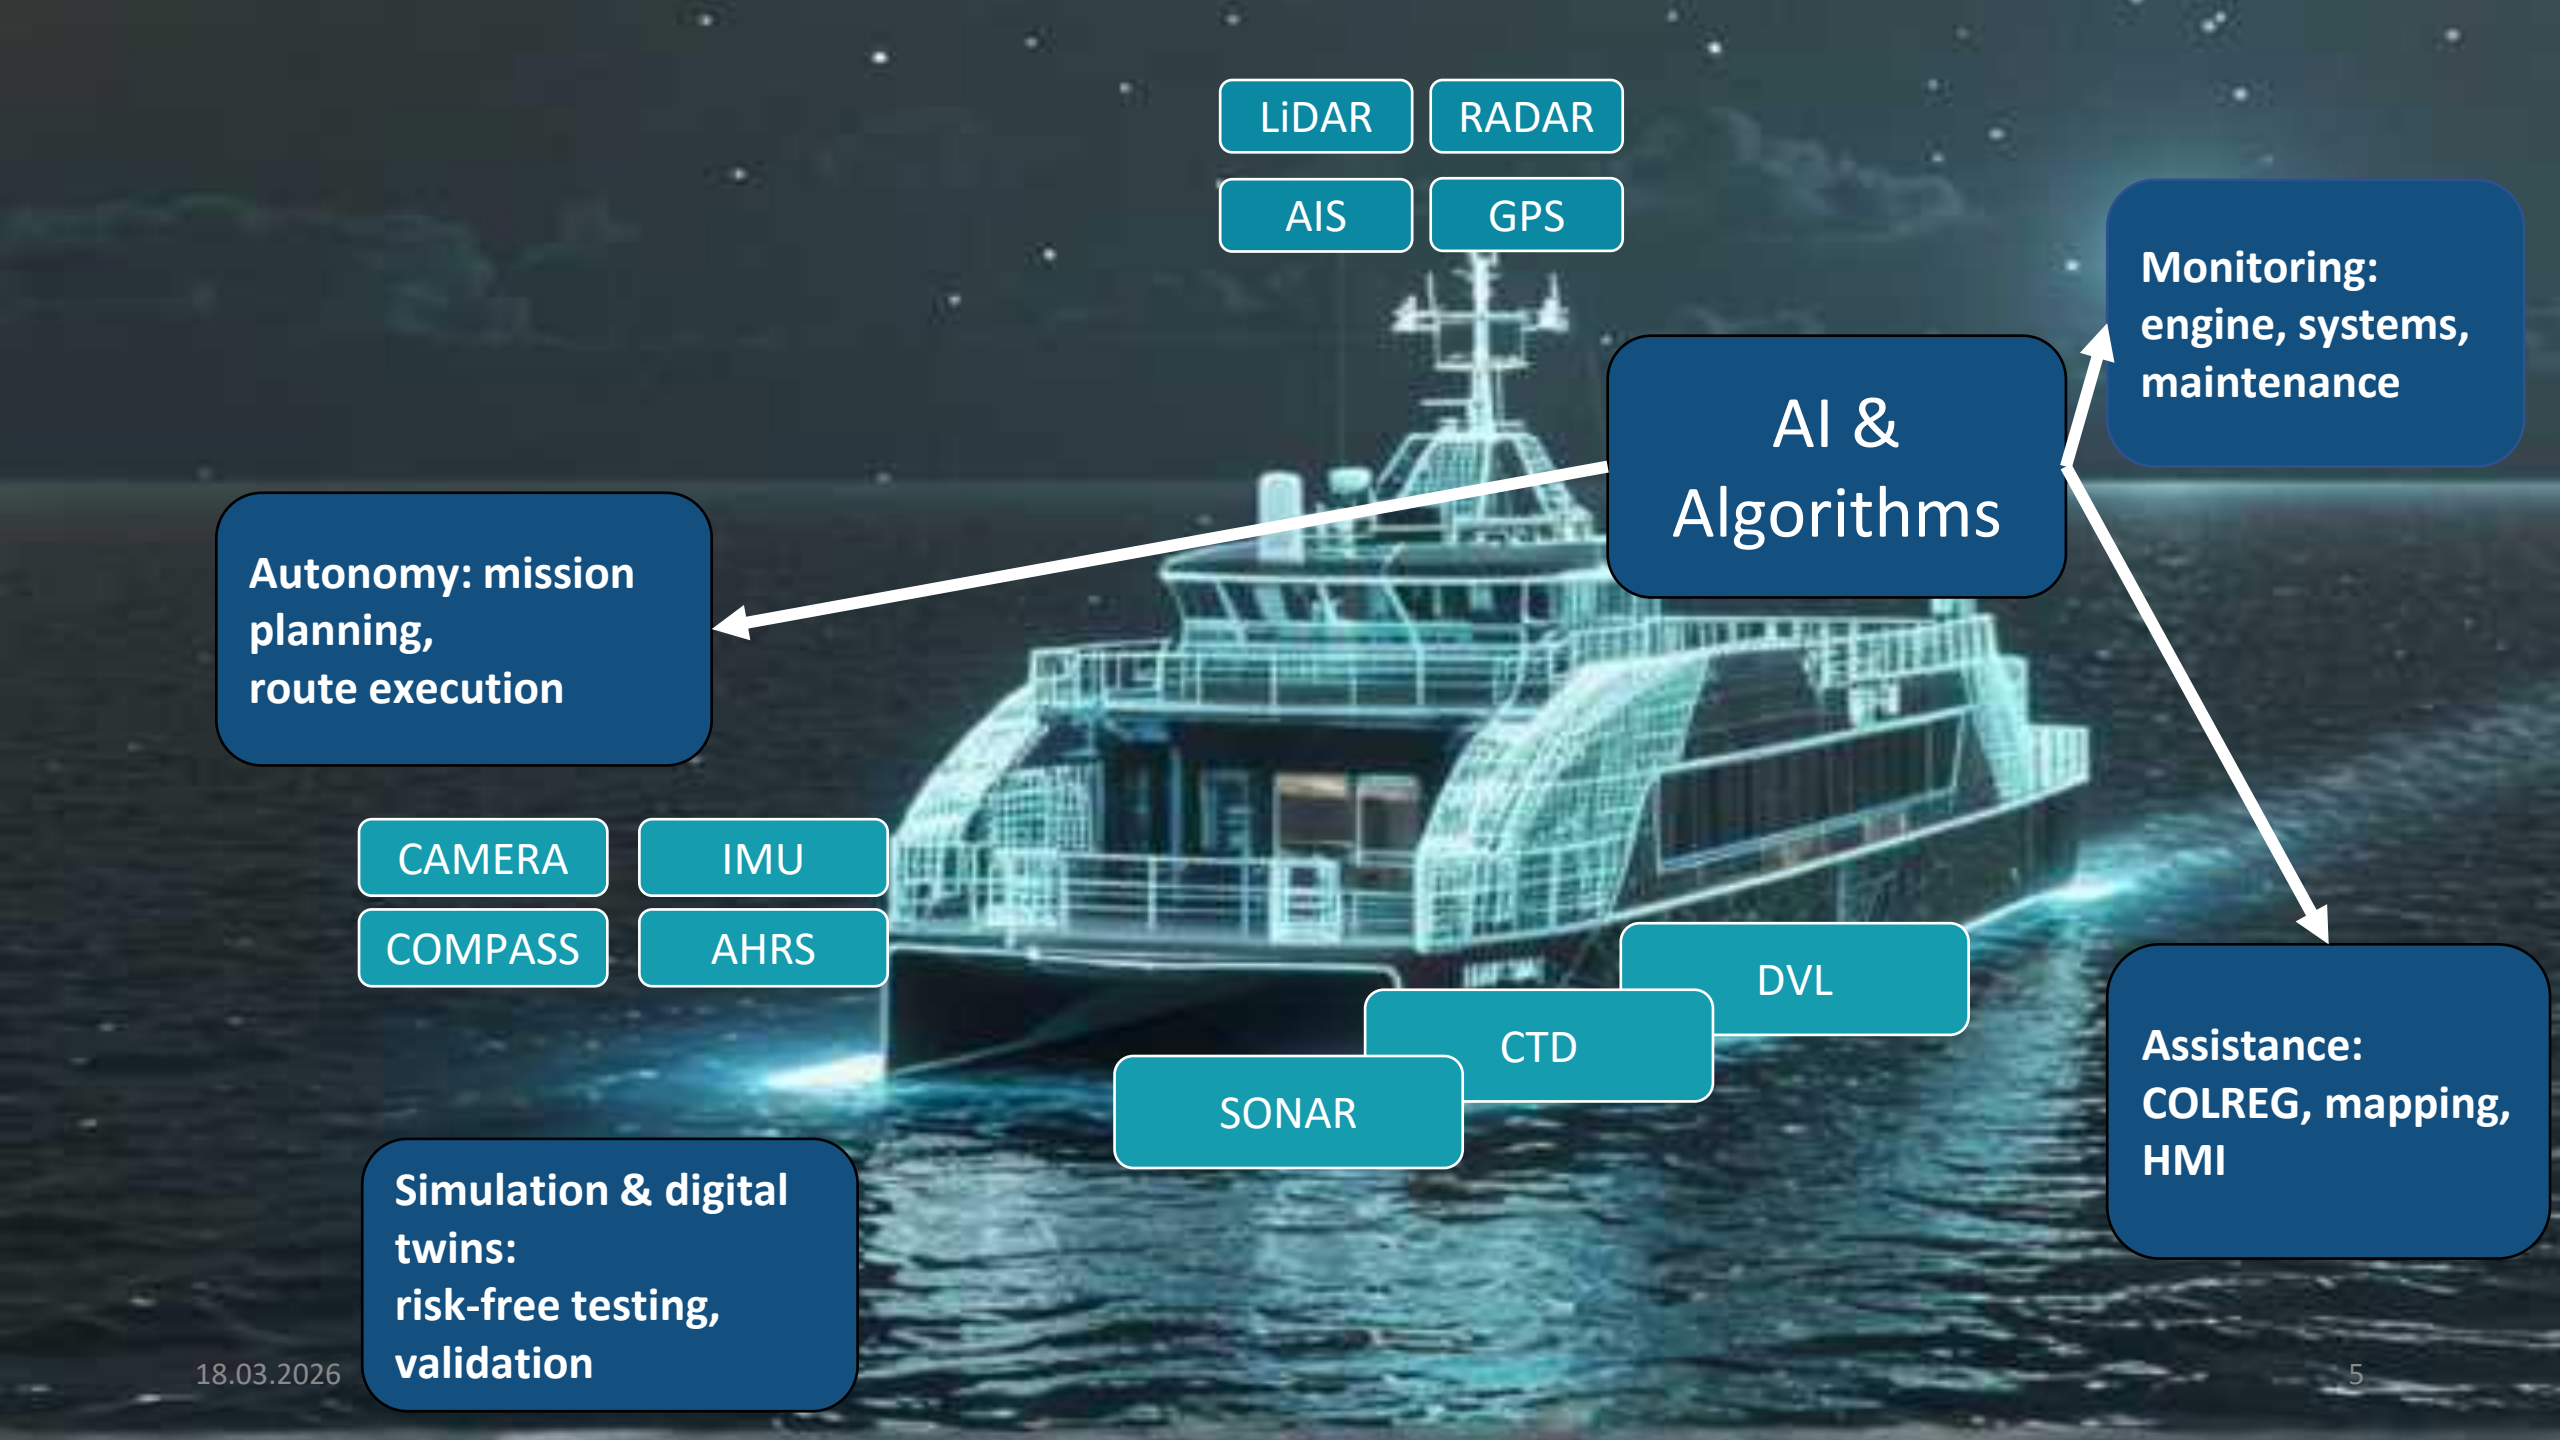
LiDAR RADAR

AIS GPS

Monitoring: engine, systems, maintenance

AI & Algorithms

Autonomy: mission planning, route execution

CAMERA IMU

COMPASS AHRS

DVL

CTD

SONAR

Assistance: COLREG, mapping, HMI

Simulation & digital twins: risk-free testing, validation

18.03.2026

5